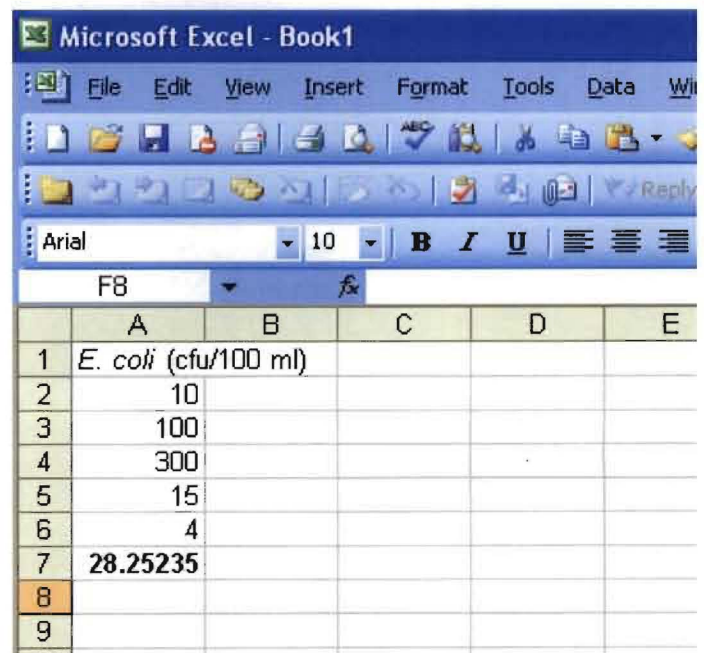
Microsoft Excel - Book1

File Edit View Insert Format Tools Data Wi

Reply

Arial 10 B I U

F8 fx

| | A | B | C | D | E |
|---|---|---|---|---|---|
| 1 | E. coli (cfu/100 ml) | | | | |
| 2 | 10 | | | | |
| 3 | 100 | | | | |
| 4 | 300 | | | | |
| 5 | 15 | | | | |
| 6 | 4 | | | | |
| 7 | 28.25235 | | | | |
| 8 | | | | | |
| 9 | | | | | |